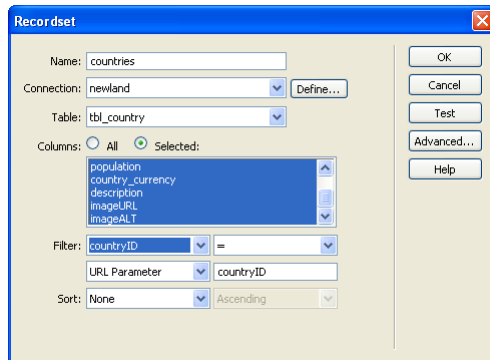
Recordset

Name: countries

Connection: newland

Define...

Table: tbl_country

Columns: All Selected:

population
country_currency
description
imageURL
imageALT

Filter: countryID =

URL Parameter countryID

Sort: None Ascending

OK

Cancel

Test

Advanced...

Help